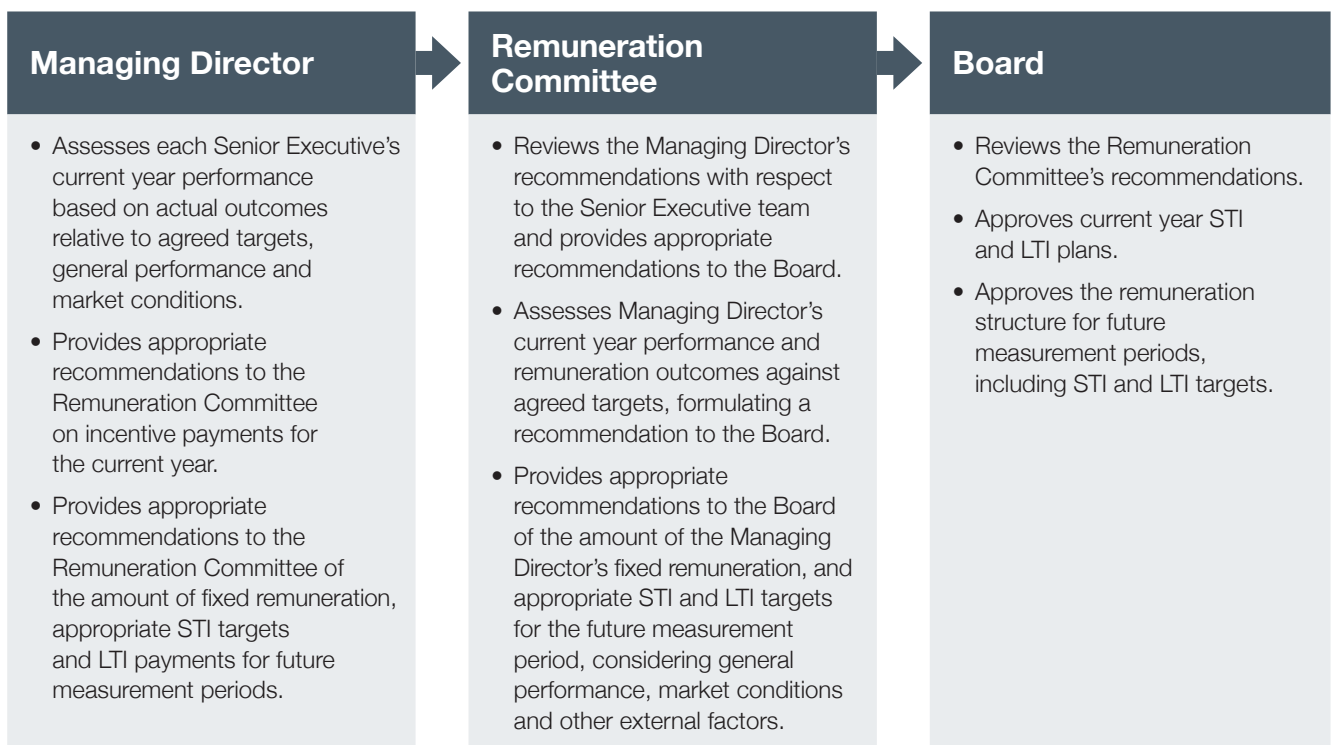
Managing Director

• Assesses each Senior Executive's current year performance based on actual outcomes relative to agreed targets, general performance and market conditions.

• Provides appropriate recommendations to the Remuneration Committee on incentive payments for the current year.

• Provides appropriate recommendations to the Remuneration Committee of the amount of fixed remuneration, appropriate STI targets and LTI payments for future measurement periods.

Remuneration Committee

• Reviews the Managing Director's recommendations with respect to the Senior Executive team and provides appropriate recommendations to the Board.

• Assesses Managing Director's current year performance and remuneration outcomes against agreed targets, formulating a recommendation to the Board.

• Provides appropriate recommendations to the Board of the amount of the Managing Director's fixed remuneration, and appropriate STI and LTI targets for the future measurement period, considering general performance, market conditions and other external factors.

Board

• Reviews the Remuneration Committee's recommendations.

• Approves current year STI and LTI plans.

• Approves the remuneration structure for future measurement periods, including STI and LTI targets.